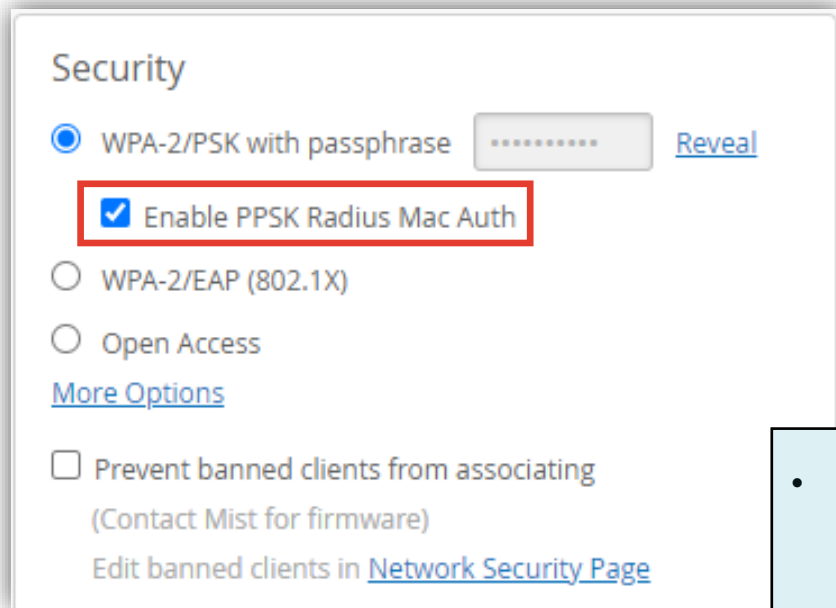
Security

WPA-2/PSK with passphrase •••••••••• Reveal

Enable PPSK Radius Mac Auth

WPA-2/EAP (802.1X)

Open Access

More Options

Prevent banned clients from associating

(Contact Mist for firmware)

Edit banned clients in Network Security Page

•